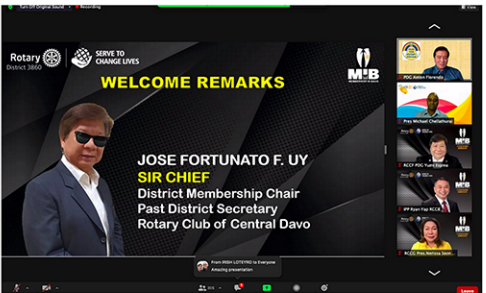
Turn Off Original Sound Recording

Rotary District 3860

SERVE TO CHANGE LIVES

WELCOME REMARKS

MIB

JOSE FORTUNATO F. UY
SIR CHIEF
District Membership Chair
Past District Secretary
Rotary Club of Central Davo

PDG Anton Florendo

Pres Michael Chellathurai

RCCF PDG Yuard Espino

IPP Ryan Fat RCCK

RCCC Pres Melissa Sison

From IRISH LOTEYRO to Everyone
Amazing presentation

Leave